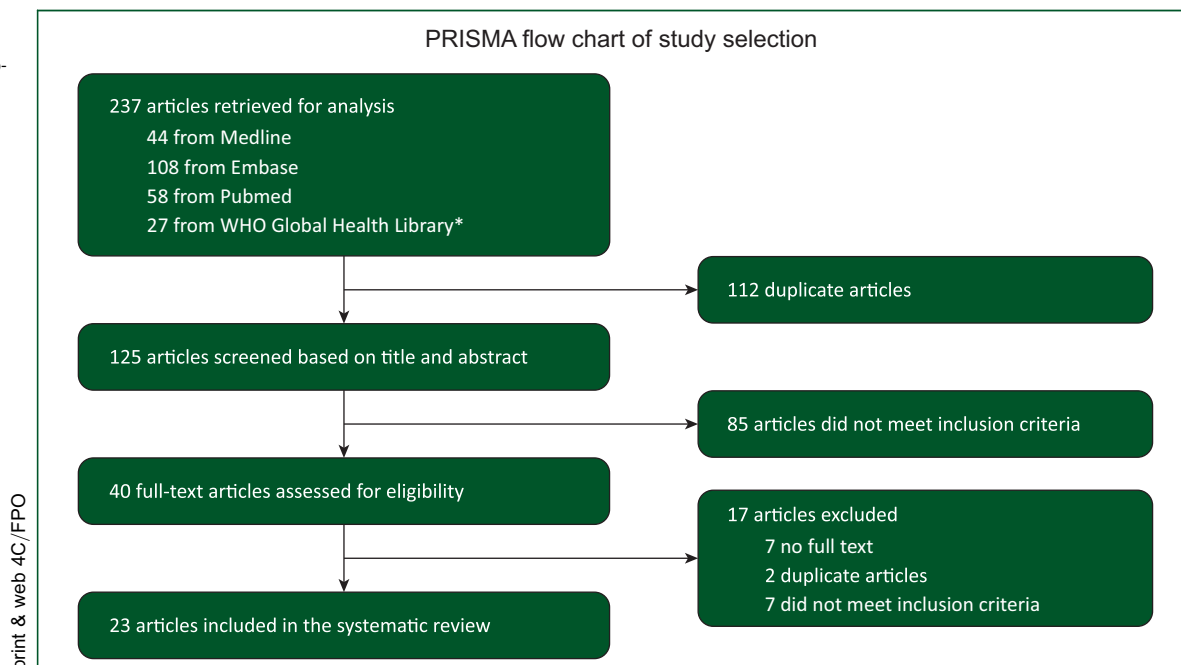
PRISMA flow chart of study selection

237 articles retrieved for analysis
44 from Medline
108 from Embase
58 from Pubmed
27 from WHO Global Health Library*

112 duplicate articles

125 articles screened based on title and abstract

85 articles did not meet inclusion criteria

40 full-text articles assessed for eligibility

17 articles excluded
7 no full text
2 duplicate articles
7 did not meet inclusion criteria

23 articles included in the systematic review

print & web 4C/FPO